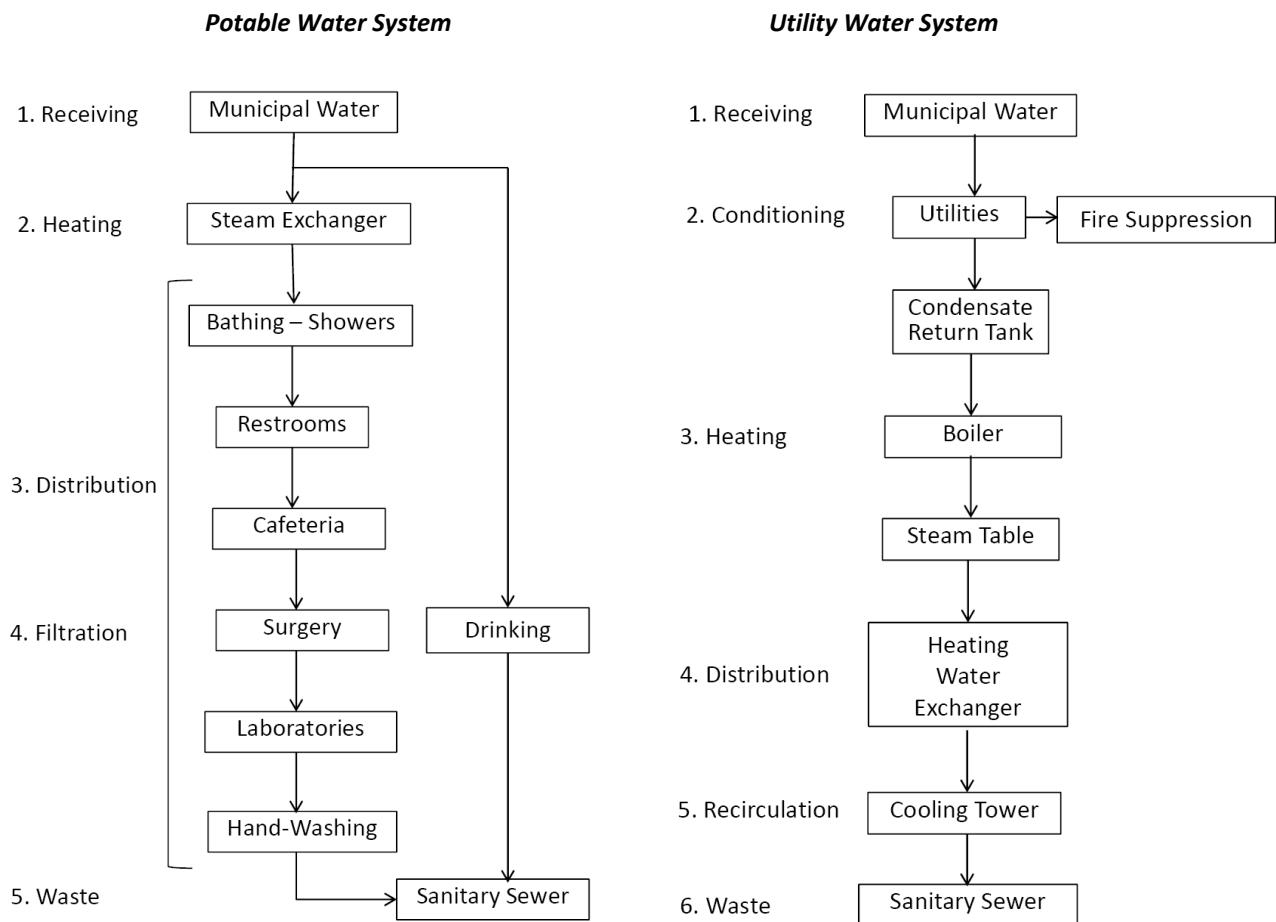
Potable Water System

1. Receiving
Municipal Water

2. Heating
Steam Exchanger

Bathing – Showers

Restrooms

3. Distribution
Cafeteria

4. Filtration
Surgery
Drinking

Laboratories

Hand-Washing

5. Waste
Sanitary Sewer

Utility Water System

1. Receiving
Municipal Water

2. Conditioning
Utilities
Fire Suppression

Condensate Return Tank

3. Heating
Boiler

Steam Table

4. Distribution
Heating Water Exchanger

5. Recirculation
Cooling Tower

6. Waste
Sanitary Sewer